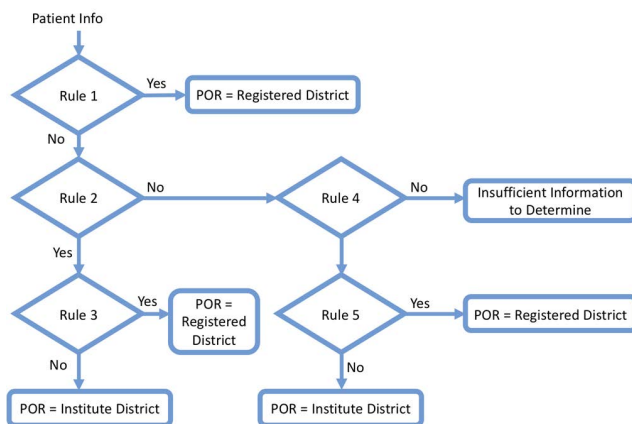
Patient Info

Rule 1

Yes

POR = Registered District

No

Rule 2

No

Rule 4

No

Insufficient Information to Determine

Yes

Rule 3

Yes

POR = Registered District

Rule 5

Yes

POR = Registered District

No

No

POR = Institute District

POR = Institute District